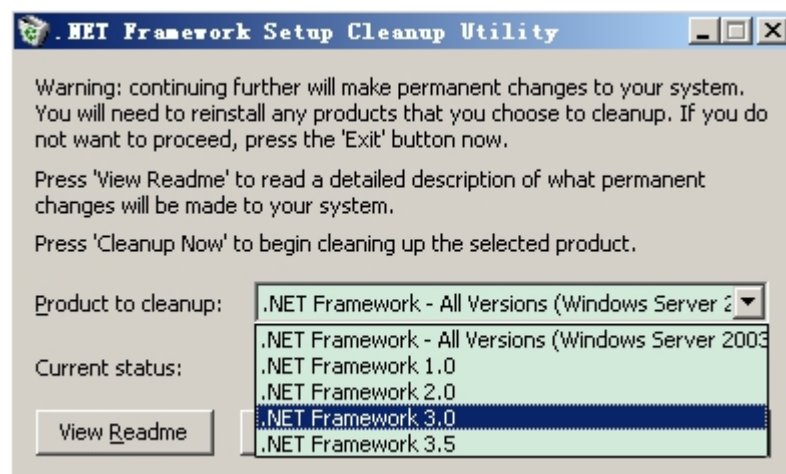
.NET Framework Setup Cleanup Utility

Warning: continuing further will make permanent changes to your system. You will need to reinstall any products that you choose to cleanup. If you do not want to proceed, press the 'Exit' button now.

Press 'View Readme' to read a detailed description of what permanent changes will be made to your system.

Press 'Cleanup Now' to begin cleaning up the selected product.

Product to cleanup: .NET Framework - All Versions (Windows Server 2

.NET Framework - All Versions (Windows Server 2003
.NET Framework 1.0
.NET Framework 2.0
.NET Framework 3.0
.NET Framework 3.5

Current status:

View Readme